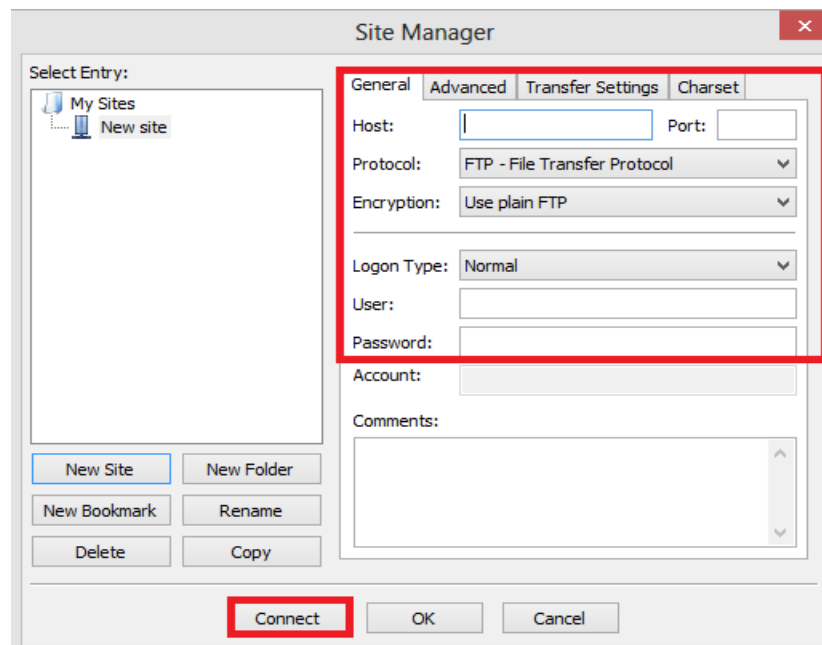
Site Manager

Select Entry:

My Sites
New site

New Site
New Folder
New Bookmark
Rename
Delete
Copy

General
Advanced
Transfer Settings
Charset

Host:
Port:
Protocol: FTP - File Transfer Protocol
Encryption: Use plain FTP
Logon Type: Normal
User:
Password:
Account:
Comments:

Connect
OK
Cancel